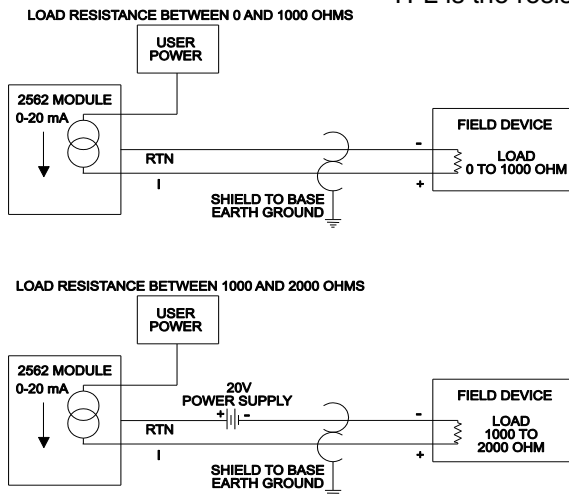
LOAD RESISTANCE BETWEEN 0 AND 1000 OHMS

USER POWER

2562 MODULE
0-20 mA

RTN

I

SHIELD TO BASE EARTH GROUND

-

+

FIELD DEVICE

LOAD 0 TO 1000 OHM

LOAD RESISTANCE BETWEEN 1000 AND 2000 OHMS

USER POWER

2562 MODULE
0-20 mA

20V POWER SUPPLY

+

-

RTN

I

SHIELD TO BASE EARTH GROUND

-

+

FIELD DEVICE

LOAD 1000 TO 2000 OHM